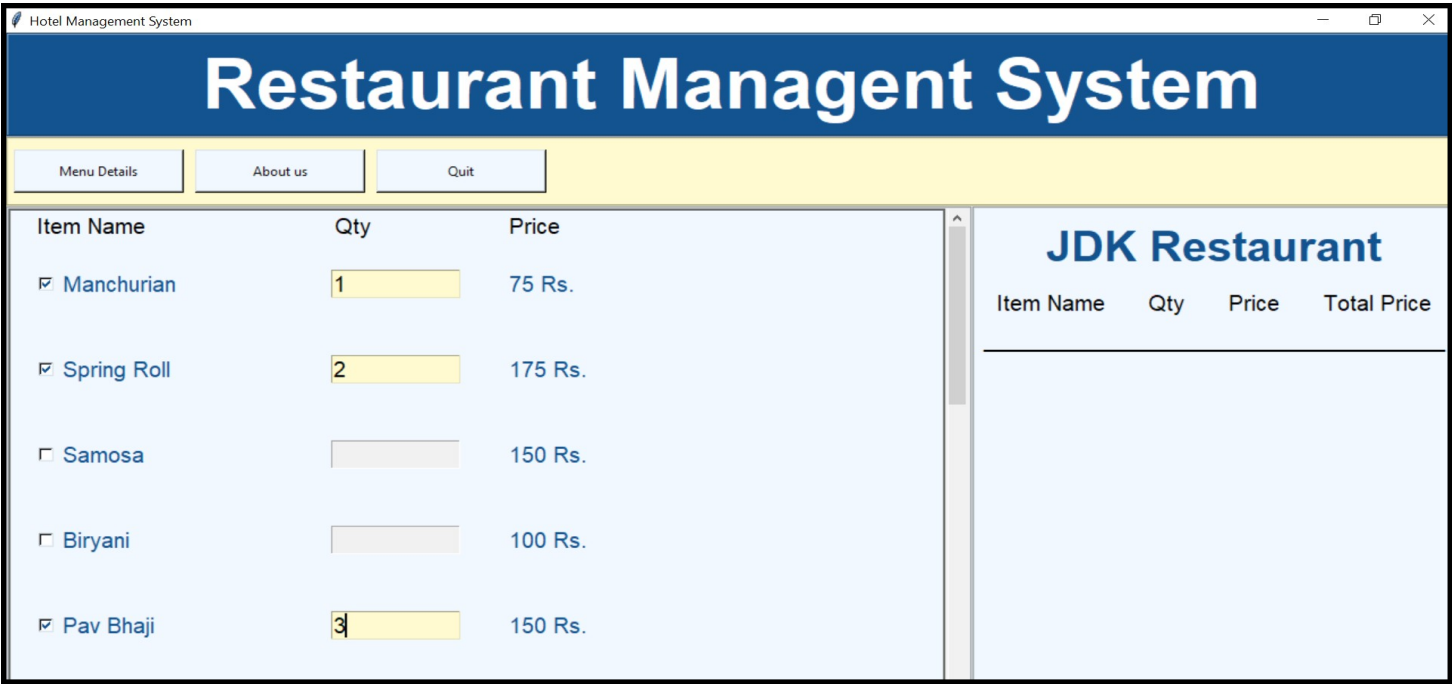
Hotel Management System

Restaurant Managent System

Menu Details
About us
Quit

| Item Name | Qty | Price |
|---|---|---|
| ☑ Manchurian | 1 | 75 Rs. |
| ☑ Spring Roll | 2 | 175 Rs. |
| ☐ Samosa | | 150 Rs. |
| ☐ Biryani | | 100 Rs. |
| ☑ Pav Bhaji | 3 | 150 Rs. |

JDK Restaurant

| Item Name | Qty | Price | Total Price |
|---|---|---|---|